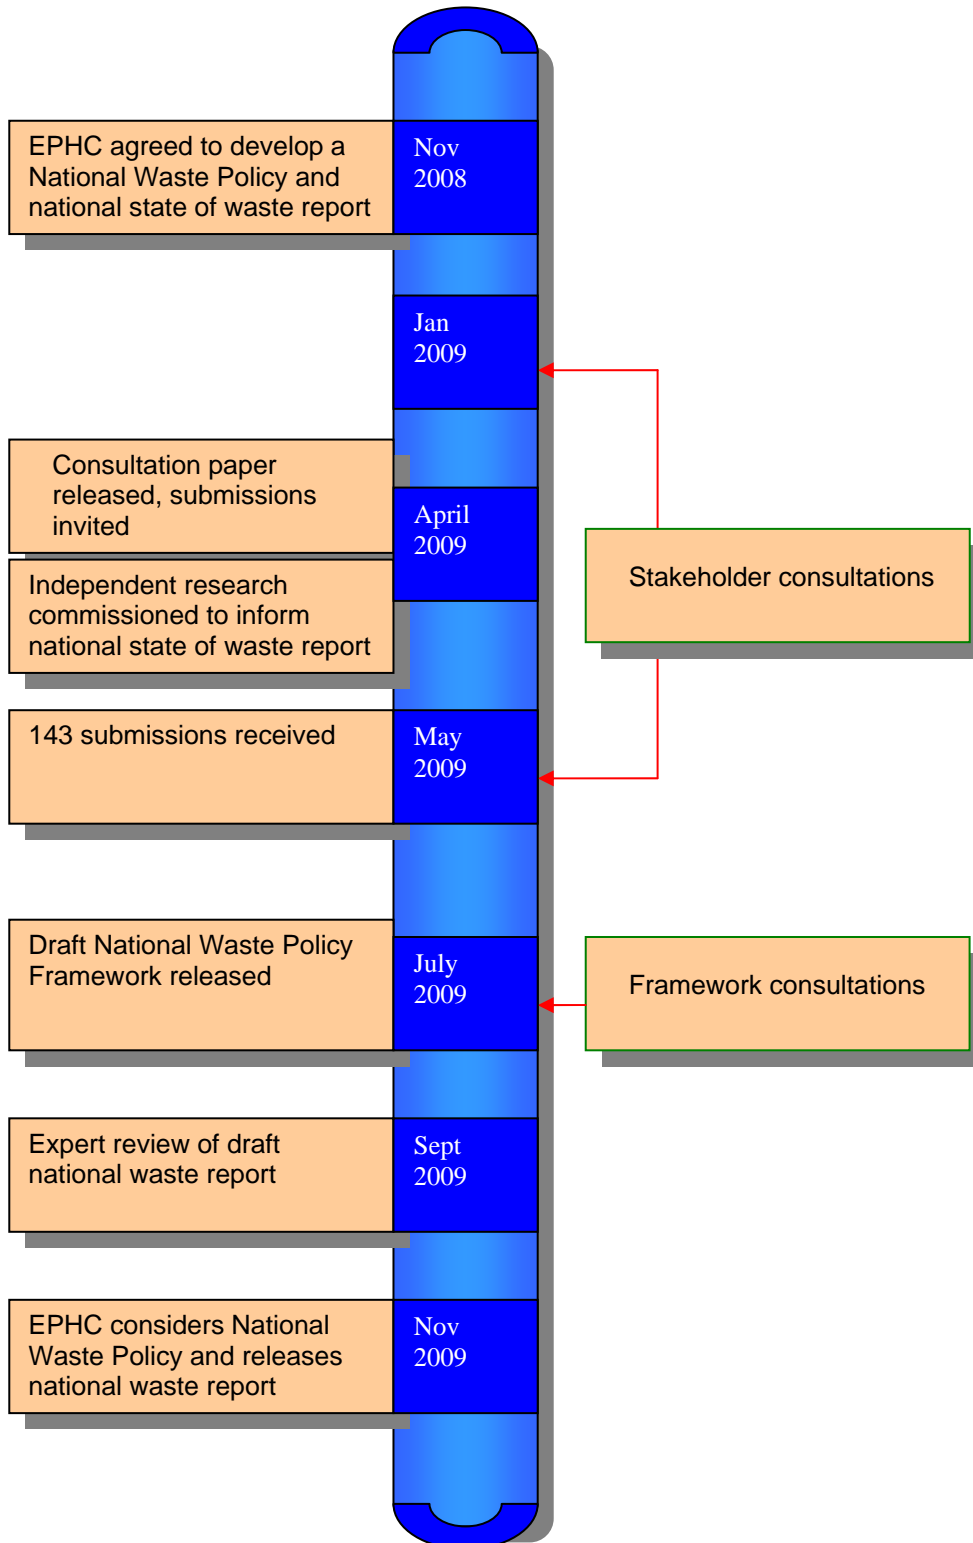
EPHC agreed to develop a National Waste Policy and national state of waste report

Nov 2008

Jan 2009

Consultation paper released, submissions invited

April 2009

Stakeholder consultations

Independent research commissioned to inform national state of waste report

143 submissions received

May 2009

Draft National Waste Policy Framework released

July 2009

Framework consultations

Expert review of draft national waste report

Sept 2009

EPHC considers National Waste Policy and releases national waste report

Nov 2009